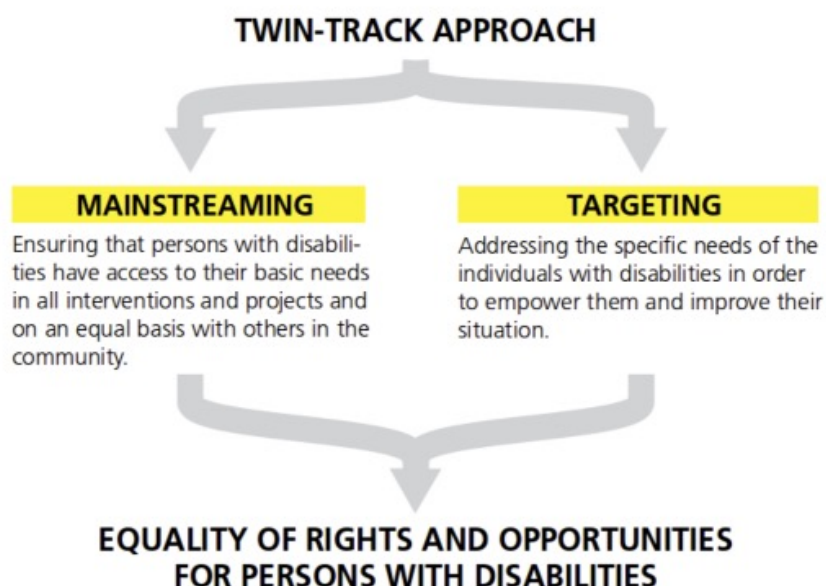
TWIN-TRACK APPROACH

MAINSTREAMING

Ensuring that persons with disabilities have access to their basic needs in all interventions and projects and on an equal basis with others in the community.

TARGETING

Addressing the specific needs of the individuals with disabilities in order to empower them and improve their situation.

EQUALITY OF RIGHTS AND OPPORTUNITIES FOR PERSONS WITH DISABILITIES